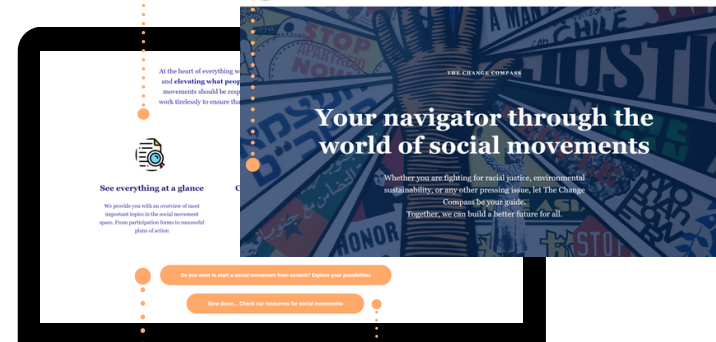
At the heart of everything w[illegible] and elevating what peop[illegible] movements should be resp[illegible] work tirelessly to ensure tha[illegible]

See everything at a glance

We provide you with an overview of most important topics in the social movement space. From participation forms to successful plans of action

C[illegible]

STOP

NOW

JUSTIC

HONOR

STOP

THE CHANGE COMPASS

Your navigator through the world of social movements

Whether you are fighting for racial justice, environmental sustainability, or any other pressing issue, let The Change Compass be your guide.
Together, we can build a better future for all.

Do you want to start a social movement from scratch? Explore your possibilities

Slow down... Check our resources for social movements